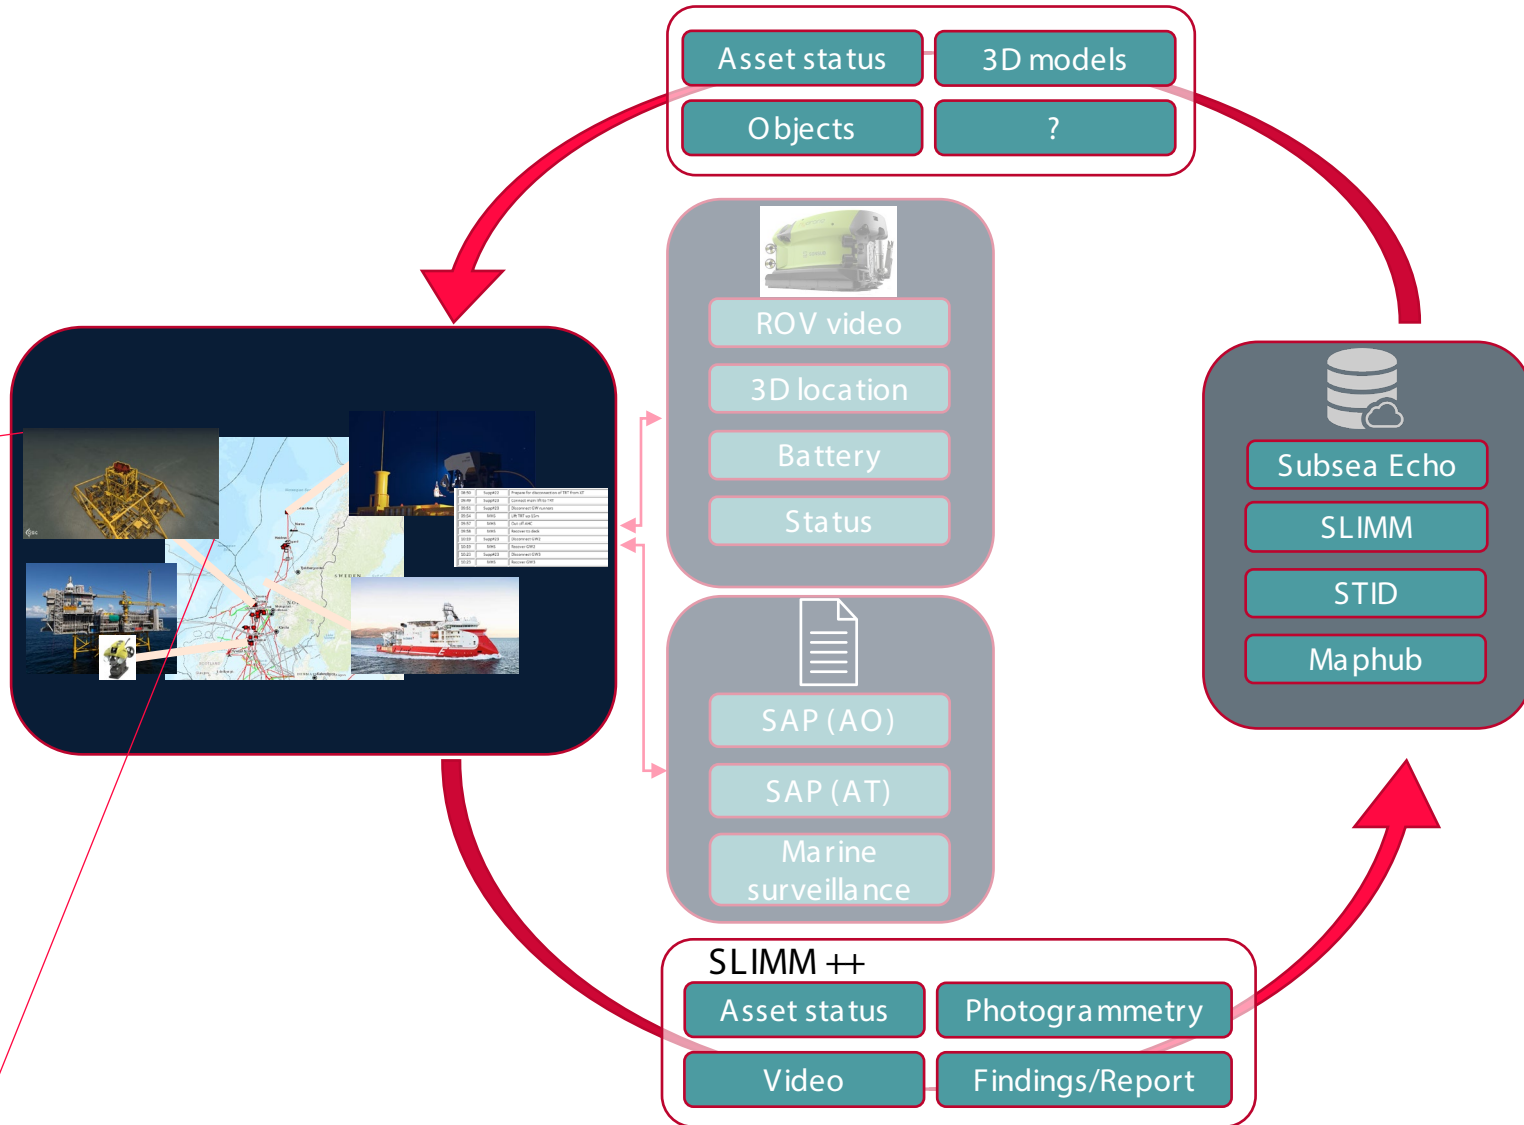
Asset status
3D models
Objects
?

ROV video
3D location
Battery
Status

SAP (AO)
SAP (AT)
Marine surveillance

Subsea Echo
SLIMM
STID
Maphub

SLIMM ++
Asset status
Photogrammetry
Video
Findings/Report